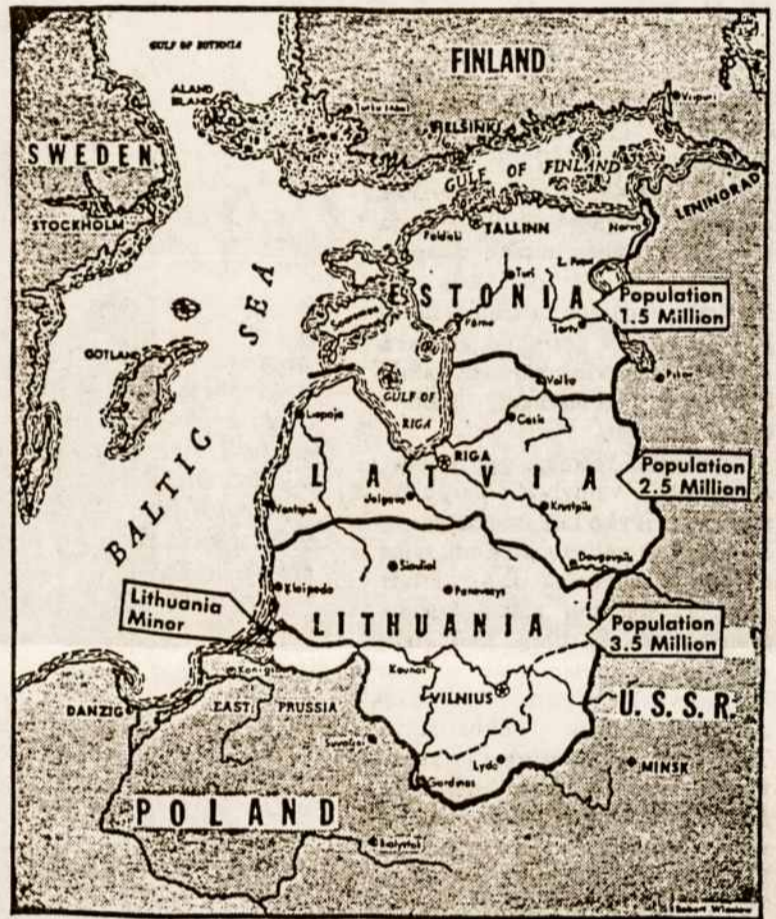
GULF OF BOTHNIA

FINLAND

ALAND ISLANDS

HELSINKI

SWEDEN

GULF OF FINLAND

LENINGRAD

STOCKHOLM

TALLINN

Narva

Paldiski

L. Peipus

ESTONIA

Population 1.5 Million

Pärnu

Tartu

GOTLAND

SEA

GULF OF RIGA

Valka

Liepaja

Cesis

BALTIC

RIGA

LATVIA

Population 2.5 Million

Jelgava

Ventspils

Krustpils

Daugavpils

Siauliai

Klaipeda

Panevezys

Lithuania Minor

LITHUANIA

Population 3.5 Million

Konigsberg

Kaunas

DANZIG

EAST PRUSSIA

VILNIUS

U.S.S.R.

Lyda

MINSK

Gardinas

POLAND

Balystok